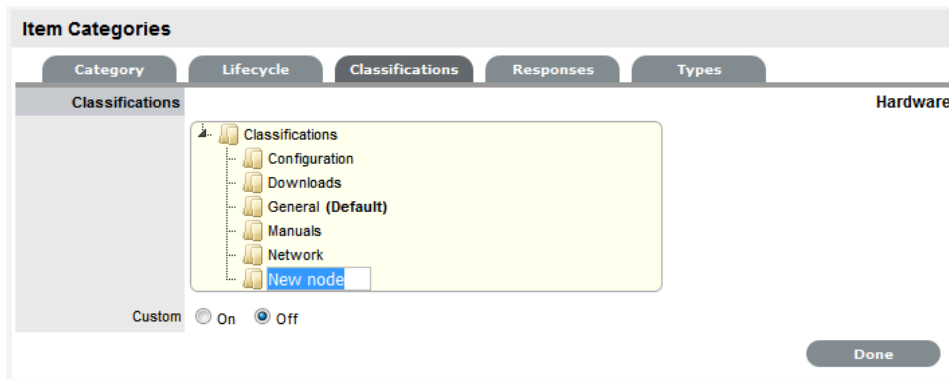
Item Categories

Category Lifecycle Classifications Responses Types

Classifications

Hardware

Classifications
Configuration
Downloads
General **(Default)**
Manuals
Network
New node

Custom On Off

Done